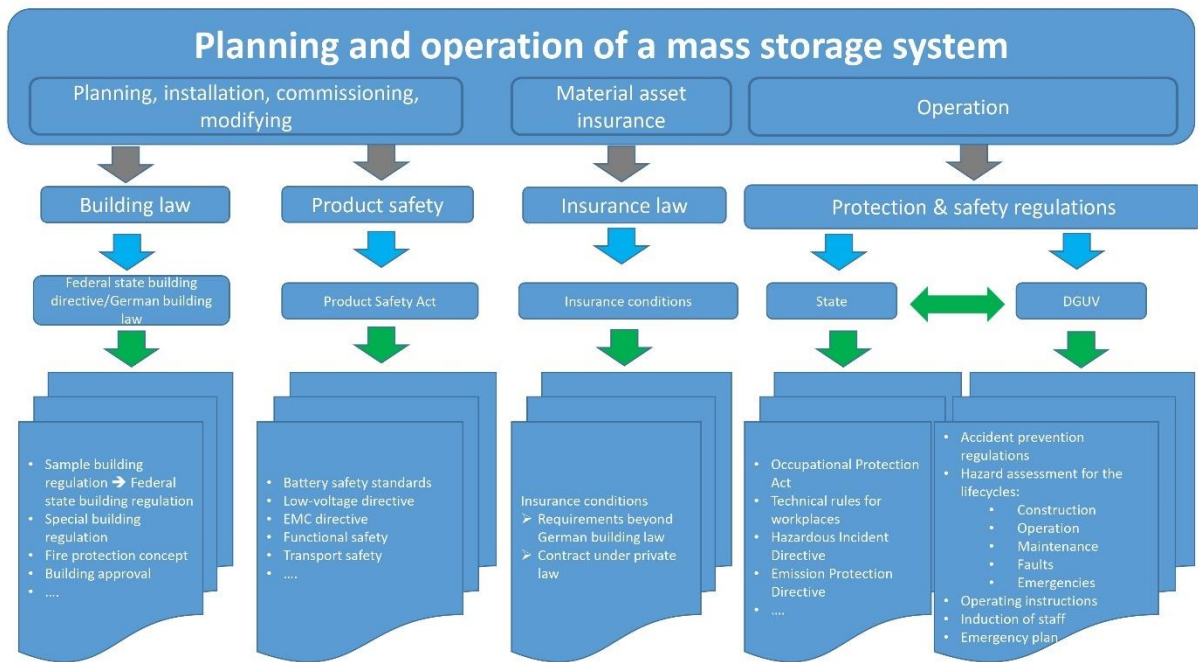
Planning and operation of a mass storage system

Planning, installation, commissioning, modifying

Material asset insurance

Operation

Building law

Product safety

Insurance law

Protection & safety regulations

Federal state building directive/German building law

Product Safety Act

Insurance conditions

State

DGUV

- Sample building regulation ➔ Federal state building regulation
- Special building regulation
- Fire protection concept
- Building approval
- ....

- Battery safety standards
- Low-voltage directive
- EMC directive
- Functional safety
- Transport safety
- ....

Insurance conditions
➢ Requirements beyond German building law
➢ Contract under private law

- Occupational Protection Act
- Technical rules for workplaces
- Hazardous Incident Directive
- Emission Protection Directive
- ....

- Accident prevention regulations
- Hazard assessment for the lifecycles:
  - Construction
  - Operation
  - Maintenance
  - Faults
  - Emergencies
- Operating instructions
- Induction of staff
- Emergency plan